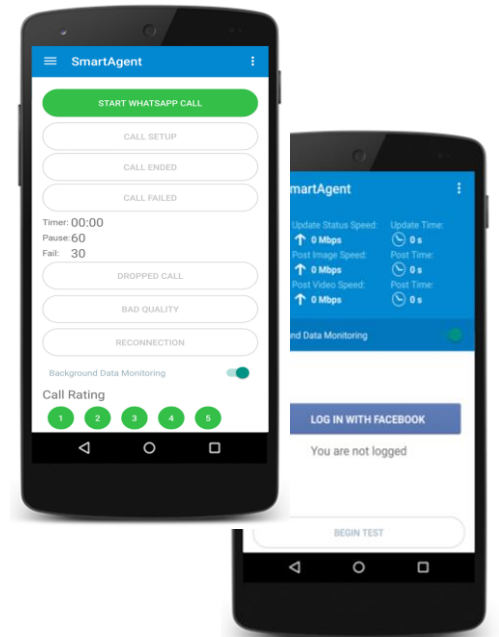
SmartAgent

START WHATSAPP CALL

CALL SETUP

CALL ENDED

CALL FAILED

Timer: 00:00
Pause: 60
Fail: 30

DROPPED CALL

BAD QUALITY

RECONNECTION

Background Data Monitoring

Call Rating

1 2 3 4 5

martAgent

Update Status Speed: 0 Mbps
Update Time: 0 s
Post Image Speed: 0 Mbps
Post Time: 0 s
Post Video Speed: 0 Mbps
Post Time: 0 s

nd Data Monitoring

LOG IN WITH FACEBOOK

You are not logged

BEGIN TEST